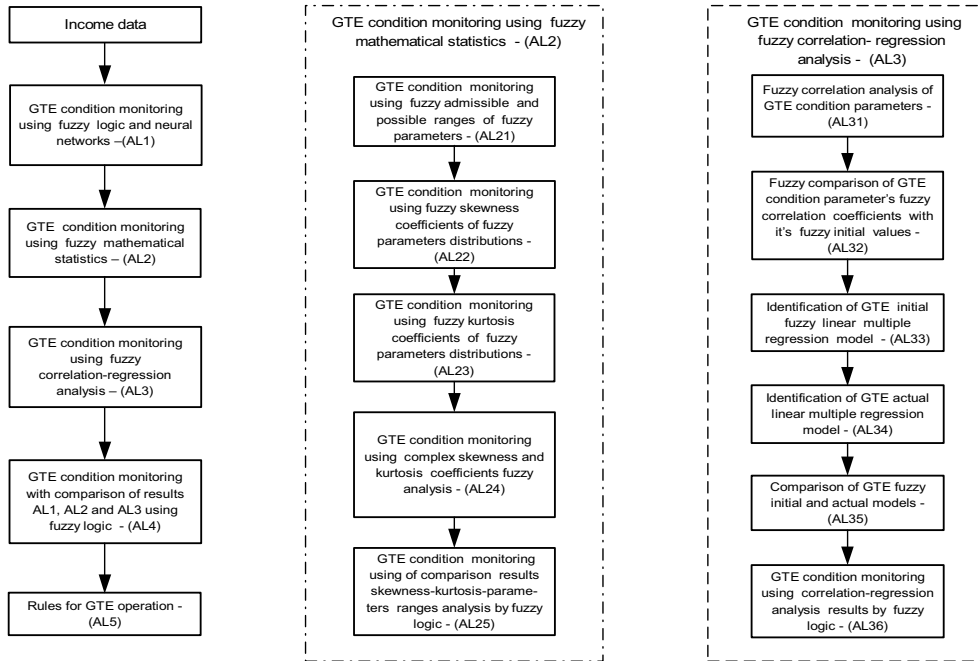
Income data

GTE condition monitoring using fuzzy logic and neural networks –(AL1)

GTE condition monitoring using fuzzy mathematical statistics – (AL2)

GTE condition monitoring using fuzzy correlation-regression analysis – (AL3)

GTE condition monitoring with comparison of results AL1, AL2 and AL3 using fuzzy logic - (AL4)

Rules for GTE operation - (AL5)

GTE condition monitoring using fuzzy mathematical statistics - (AL2)

GTE condition monitoring using fuzzy admissible and possible ranges of fuzzy parameters - (AL21)

GTE condition monitoring using fuzzy skewness coefficients of fuzzy parameters distributions - (AL22)

GTE condition monitoring using fuzzy kurtosis coefficients of fuzzy parameters distributions - (AL23)

GTE condition monitoring using complex skewness and kurtosis coefficients fuzzy analysis - (AL24)

GTE condition monitoring using of comparison results skewness-kurtosis-parameters ranges analysis by fuzzy logic - (AL25)

GTE condition monitoring using fuzzy correlation- regression analysis - (AL3)

Fuzzy correlation analysis of GTE condition parameters - (AL31)

Fuzzy comparison of GTE condition parameter's fuzzy correlation coefficients with it's fuzzy initial values - (AL32)

Identification of GTE initial fuzzy linear multiple regression model - (AL33)

Identification of GTE actual linear multiple regression model - (AL34)

Comparison of GTE fuzzy initial and actual models - (AL35)

GTE condition monitoring using correlation-regression analysis results by fuzzy logic - (AL36)